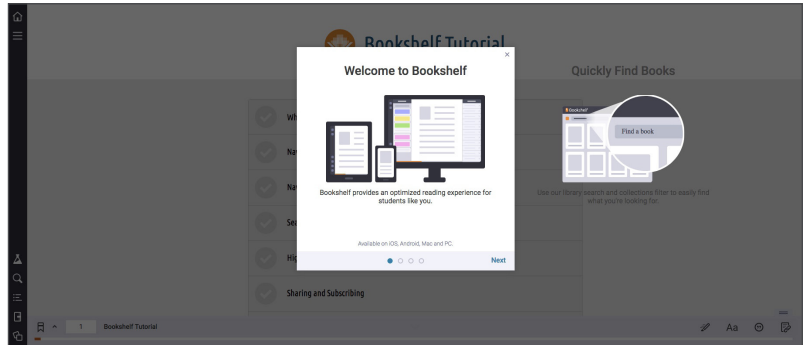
Bookshelf Tutorial

Welcome to Bookshelf

×

Bookshelf provides an optimized reading experience for students like you.

Available on iOS, Android, Mac and PC.

Next

Quickly Find Books

Bookshelf

Find a book

Use our library search and collections filter to easily find what you're looking for.

Wh

Nav

Nav

Sea

Hig

Sharing and Subscribing

1

Bookshelf Tutorial

Aa